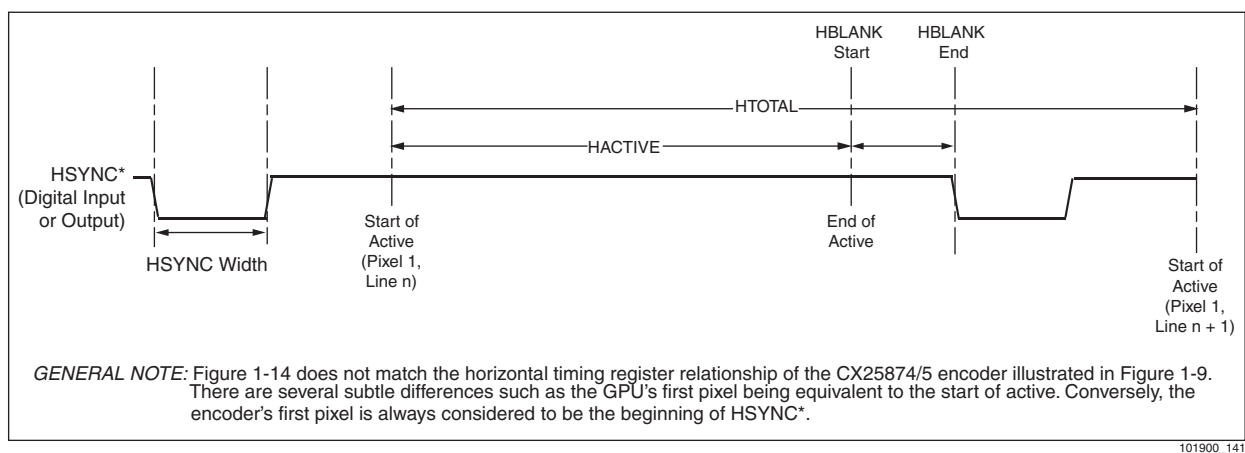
HBLANK Start

HBLANK End

HTOTAL

HACTIVE

HSYNC* (Digital Input or Output)

HSYNC Width

Start of Active (Pixel 1, Line n)

End of Active

Start of Active (Pixel 1, Line n + 1)

GENERAL NOTE: Figure 1-14 does not match the horizontal timing register relationship of the CX25874/5 encoder illustrated in Figure 1-9. There are several subtle differences such as the GPU's first pixel being equivalent to the start of active. Conversely, the encoder's first pixel is always considered to be the beginning of HSYNC*.

101900_141